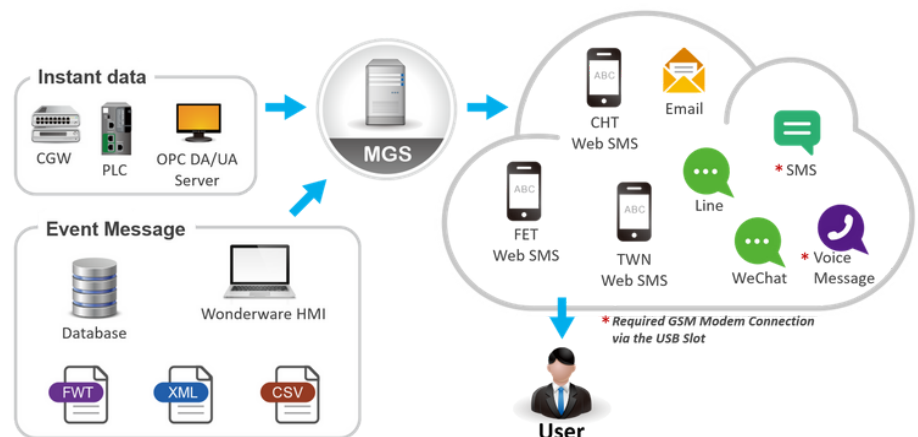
Instant data

CGW

PLC

OPC DA/UA Server

Event Message

Database

Wonderware HMI

FWT

XML

CSV

MGS

ABC

CHT Web SMS

Email

* SMS

ABC

FET Web SMS

ABC

TWN Web SMS

Line

WeChat

* Voice Message

* Required GSM Modem Connection via the USB Slot

User